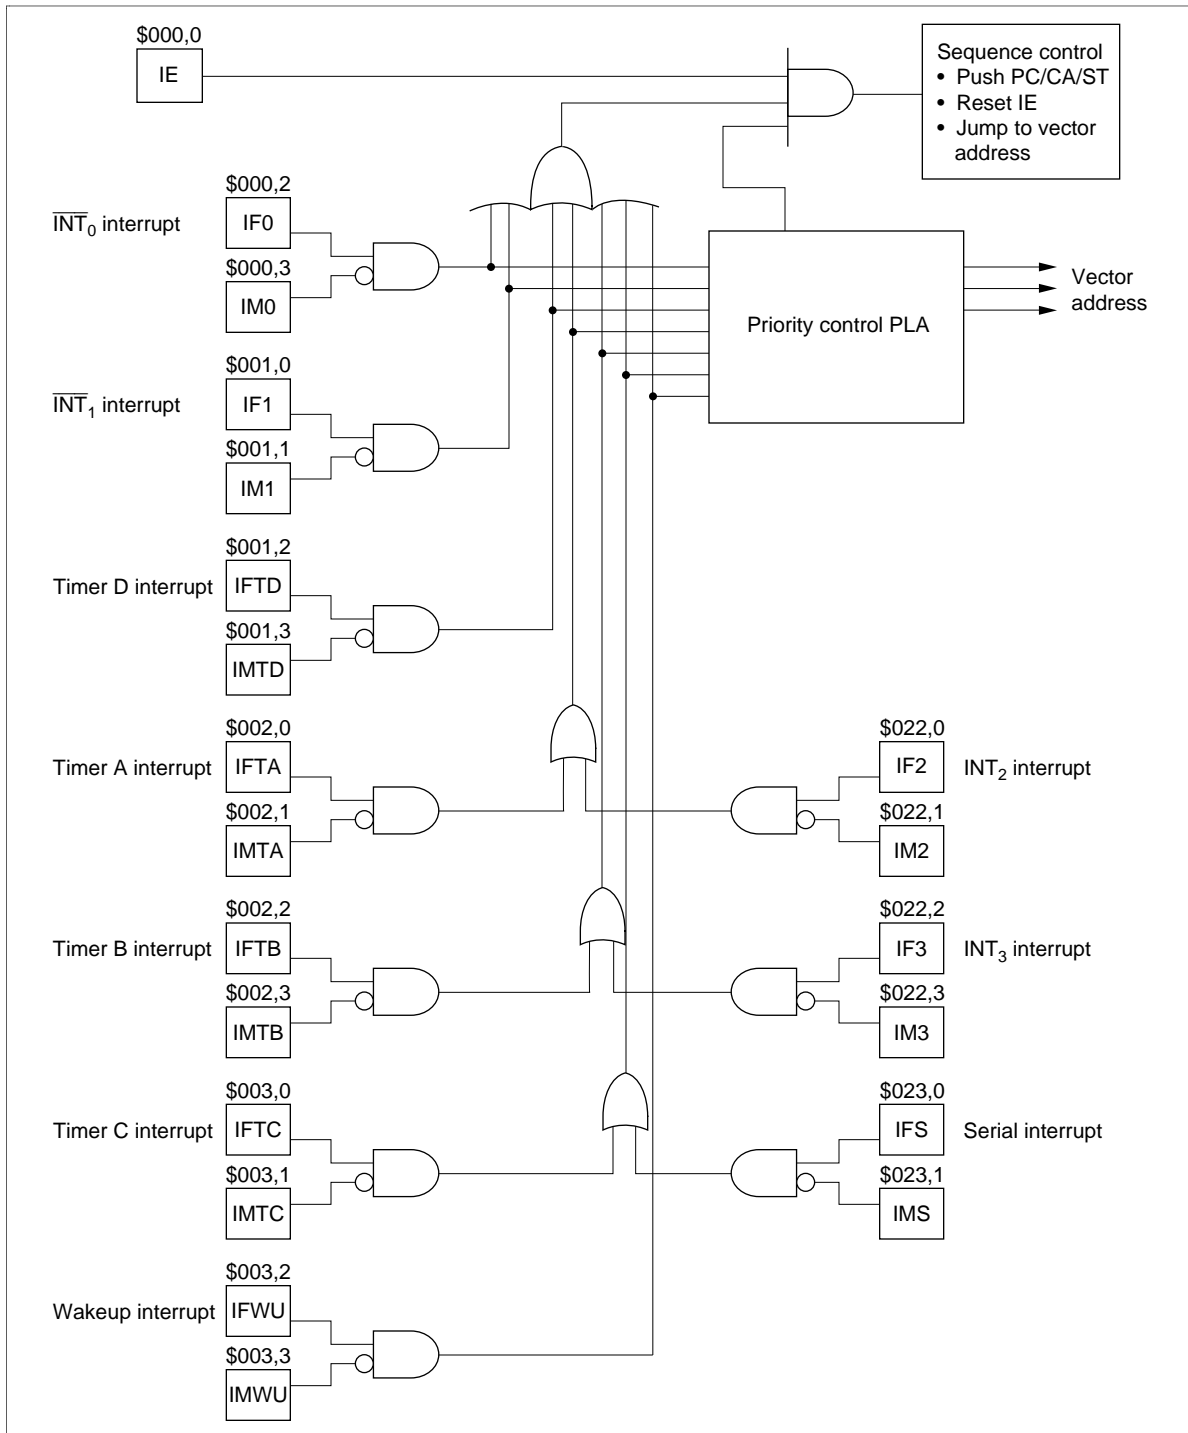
$000,0
IE

Sequence control
• Push PC/CA/ST
• Reset IE
• Jump to vector address

$000,2
$\overline{INT}_0$ interrupt
IF0
$000,3
IM0

Priority control PLA

Vector address

$001,0
$\overline{INT}_1$ interrupt
IF1
$001,1
IM1

$001,2
Timer D interrupt
IFTD
$001,3
IMTD

$002,0
Timer A interrupt
IFTA
$002,1
IMTA

$022,0
IF2
$INT_2$ interrupt
$022,1
IM2

$002,2
Timer B interrupt
IFTB
$002,3
IMTB

$022,2
IF3
$INT_3$ interrupt
$022,3
IM3

$003,0
Timer C interrupt
IFTC
$003,1
IMTC

$023,0
IFS
Serial interrupt
$023,1
IMS

$003,2
Wakeup interrupt
IFWU
$003,3
IMWU